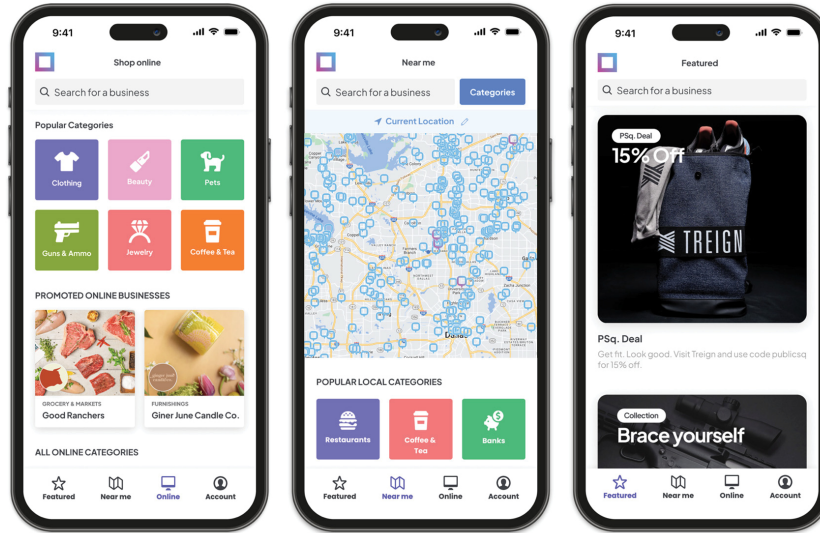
9:41

Shop online

Search for a business

Popular Categories

Clothing

Beauty

Pets

Guns & Ammo

Jewelry

Coffee & Tea

PROMOTED ONLINE BUSINESSES

GROCERY & MARKETS
Good Ranchers

FURNISHINGS
Giner June Candle Co.

ALL ONLINE CATEGORIES

Featured
Near me
Online
Account

9:41

Near me

Search for a business

Categories

Current Location

Dallas

POPULAR LOCAL CATEGORIES

Restaurants

Coffee & Tea

Banks

Featured
Near me
Online
Account

9:41

Featured

Search for a business

PSq. Deal

15% Off

TREIGN

PSq. Deal

Get fit. Look good. Visit Treign and use code publicsq for 15% off.

Collection

Brace yourself

Featured
Near me
Online
Account